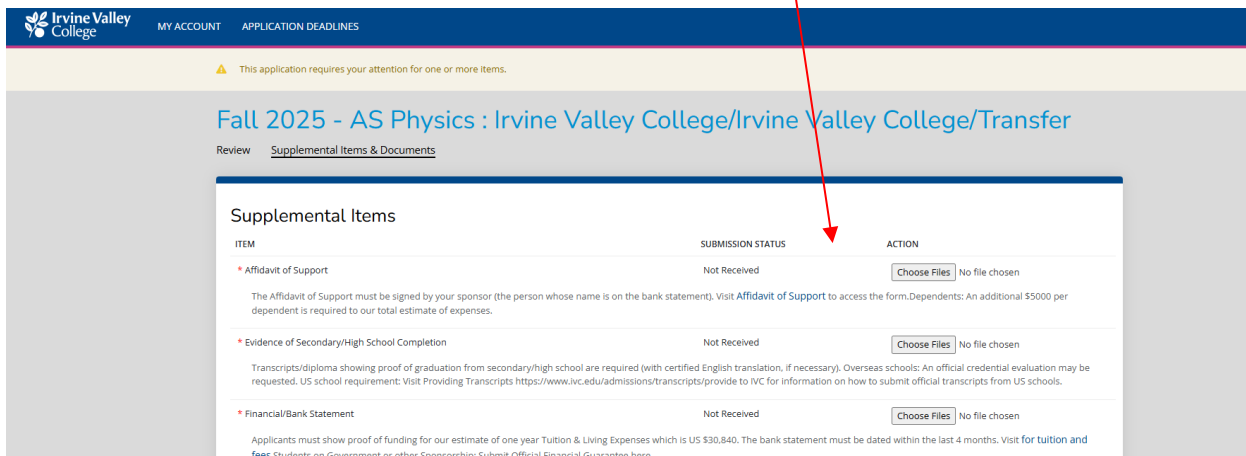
Irvine Valley College

MY ACCOUNT APPLICATION DEADLINES

This application requires your attention for one or more items.

Fall 2025 - AS Physics : Irvine Valley College/Irvine Valley College/Transfer

Review Supplemental Items & Documents

Supplemental Items

| ITEM | SUBMISSION STATUS | ACTION |
|---|---|---|
| * Affidavit of Support | Not Received | Choose Files No file chosen |
| * Evidence of Secondary/High School Completion | Not Received | Choose Files No file chosen |
| * Financial/Bank Statement | Not Received | Choose Files No file chosen |

The Affidavit of Support must be signed by your sponsor (the person whose name is on the bank statement). Visit Affidavit of Support to access the form.Dependents: An additional $5000 per dependent is required to our total estimate of expenses.

Transcripts/diploma showing proof of graduation from secondary/high school are required (with certified English translation, if necessary). Overseas schools: An official credential evaluation may be requested. US school requirement: Visit Providing Transcripts https://www.ivc.edu/admissions/transcripts/provide to IVC for information on how to submit official transcripts from US schools.

Applicants must show proof of funding for our estimate of one year Tuition & Living Expenses which is US $30,840. The bank statement must be dated within the last 4 months. Visit for tuition and fees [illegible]